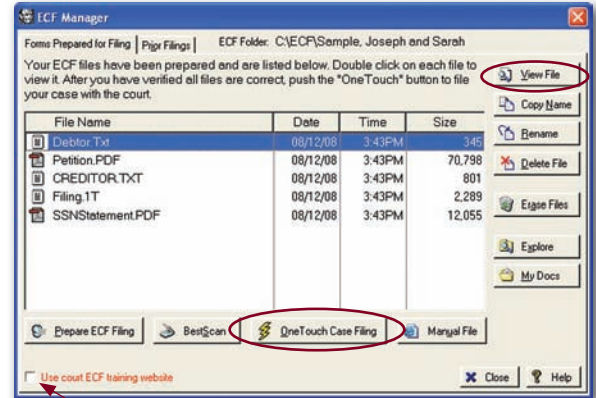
ECF Manager

Forms Prepared for Filing | Prior Filings | ECF Folder: C:\ECF\Sample, Joseph and Sarah

Your ECF files have been prepared and are listed below. Double click on each file to view it. After you have verified all files are correct, push the "OneTouch" button to file your case with the court.

| File Name | Date | Time | Size |
|---|---|---|---|
| Debtor.Txt | 08/12/08 | 3:43PM | 345 |
| Petition.PDF | 08/12/08 | 3:43PM | 70,798 |
| CREDITOR.TXT | 08/12/08 | 3:43PM | 801 |
| Filing.1T | 08/12/08 | 3:43PM | 2,289 |
| SSNStatement.PDF | 08/12/08 | 3:43PM | 12,055 |

View File
Copy Name
Rename
Delete File
Erase Files
Explore
My Docs

Prepare ECF Filing
BestScan
OneTouch Case Filing
Manual File

Use court ECF training website

Close
Help